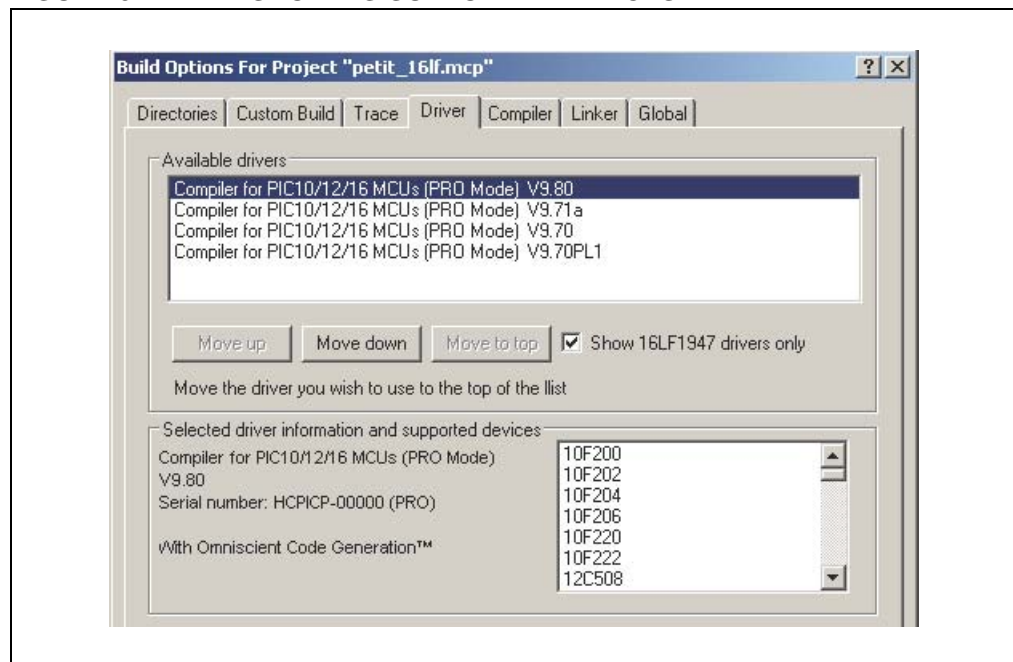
Build Options For Project "petit_16lf.mcp"

?
X

Directories | Custom Build | Trace | Driver | Compiler | Linker | Global

Available drivers

Compiler for PIC10/12/16 MCUs (PRO Mode) V9.80
Compiler for PIC10/12/16 MCUs (PRO Mode) V9.71a
Compiler for PIC10/12/16 MCUs (PRO Mode) V9.70
Compiler for PIC10/12/16 MCUs (PRO Mode) V9.70PL1

Move up | Move down | Move to top | Show 16LF1947 drivers only

Move the driver you wish to use to the top of the llist

Selected driver information and supported devices

Compiler for PIC10/12/16 MCUs (PRO Mode)
V9.80
Serial number: HCPICP-00000 (PRO)

With Omniscient Code Generation™

10F200
10F202
10F204
10F206
10F220
10F222
12C508